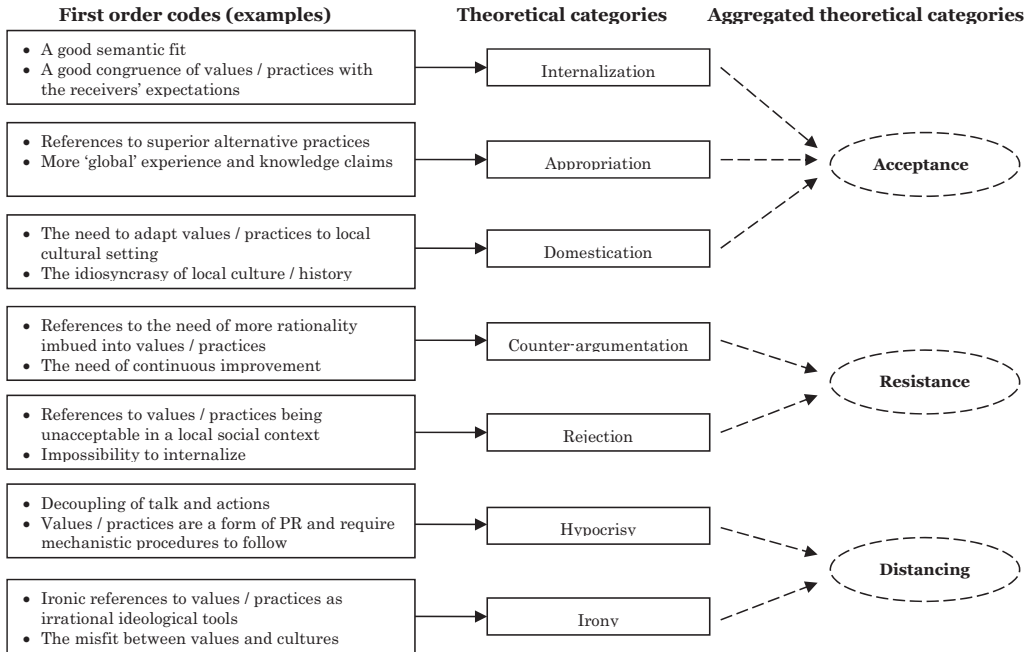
First order codes (examples)

Theoretical categories

Aggregated theoretical categories

- A good semantic fit
- A good congruence of values / practices with the receivers' expectations

Internalization

- References to superior alternative practices
- More 'global' experience and knowledge claims

Appropriation

Acceptance

- The need to adapt values / practices to local cultural setting
- The idiosyncrasy of local culture / history

Domestication

- References to the need of more rationality imbued into values / practices
- The need of continuous improvement

Counter-argumentation

Resistance

- References to values / practices being unacceptable in a local social context
- Impossibility to internalize

Rejection

- Decoupling of talk and actions
- Values / practices are a form of PR and require mechanistic procedures to follow

Hypocrisy

Distancing

- Ironic references to values / practices as irrational ideological tools
- The misfit between values and cultures

Irony